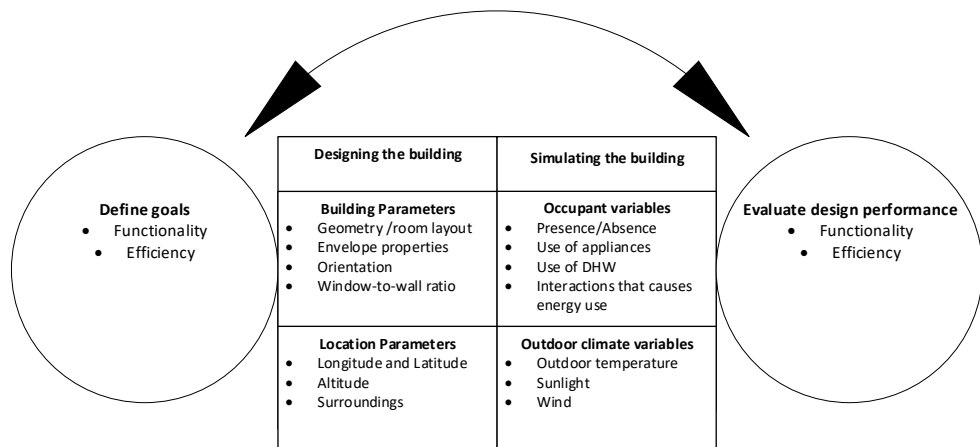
Define goals
- Functionality
- Efficiency

| Designing the building | Simulating the building |
|---|---|
| **Building Parameters**<br>• Geometry /room layout<br>• Envelope properties<br>• Orientation<br>• Window-to-wall ratio | **Occupant variables**<br>• Presence/Absence<br>• Use of appliances<br>• Use of DHW<br>• Interactions that causes energy use |
| **Location Parameters**<br>• Longitude and Latitude<br>• Altitude<br>• Surroundings | **Outdoor climate variables**<br>• Outdoor temperature<br>• Sunlight<br>• Wind |

Evaluate design performance
- Functionality
- Efficiency